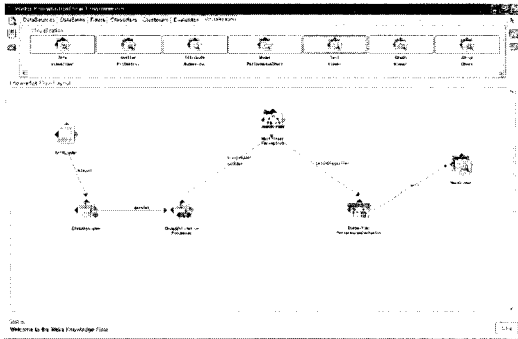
Weka Knowledge Flow Environment

DataSources | DataSinks | Filters | Classifiers | Clusterers | Evaluation | Visualization

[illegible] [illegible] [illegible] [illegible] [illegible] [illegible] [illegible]

Knowledge Flow Layout

ArffLoader

dataSet

ClassAssigner

dataSet

ClassificationFlow Processor

MultilayerPerceptron

trainingSet testSet

batchClassifier

ClassifierPerformanceEvaluator

text

TextViewer

Status

Welcome to the Weka Knowledge Flow

Log